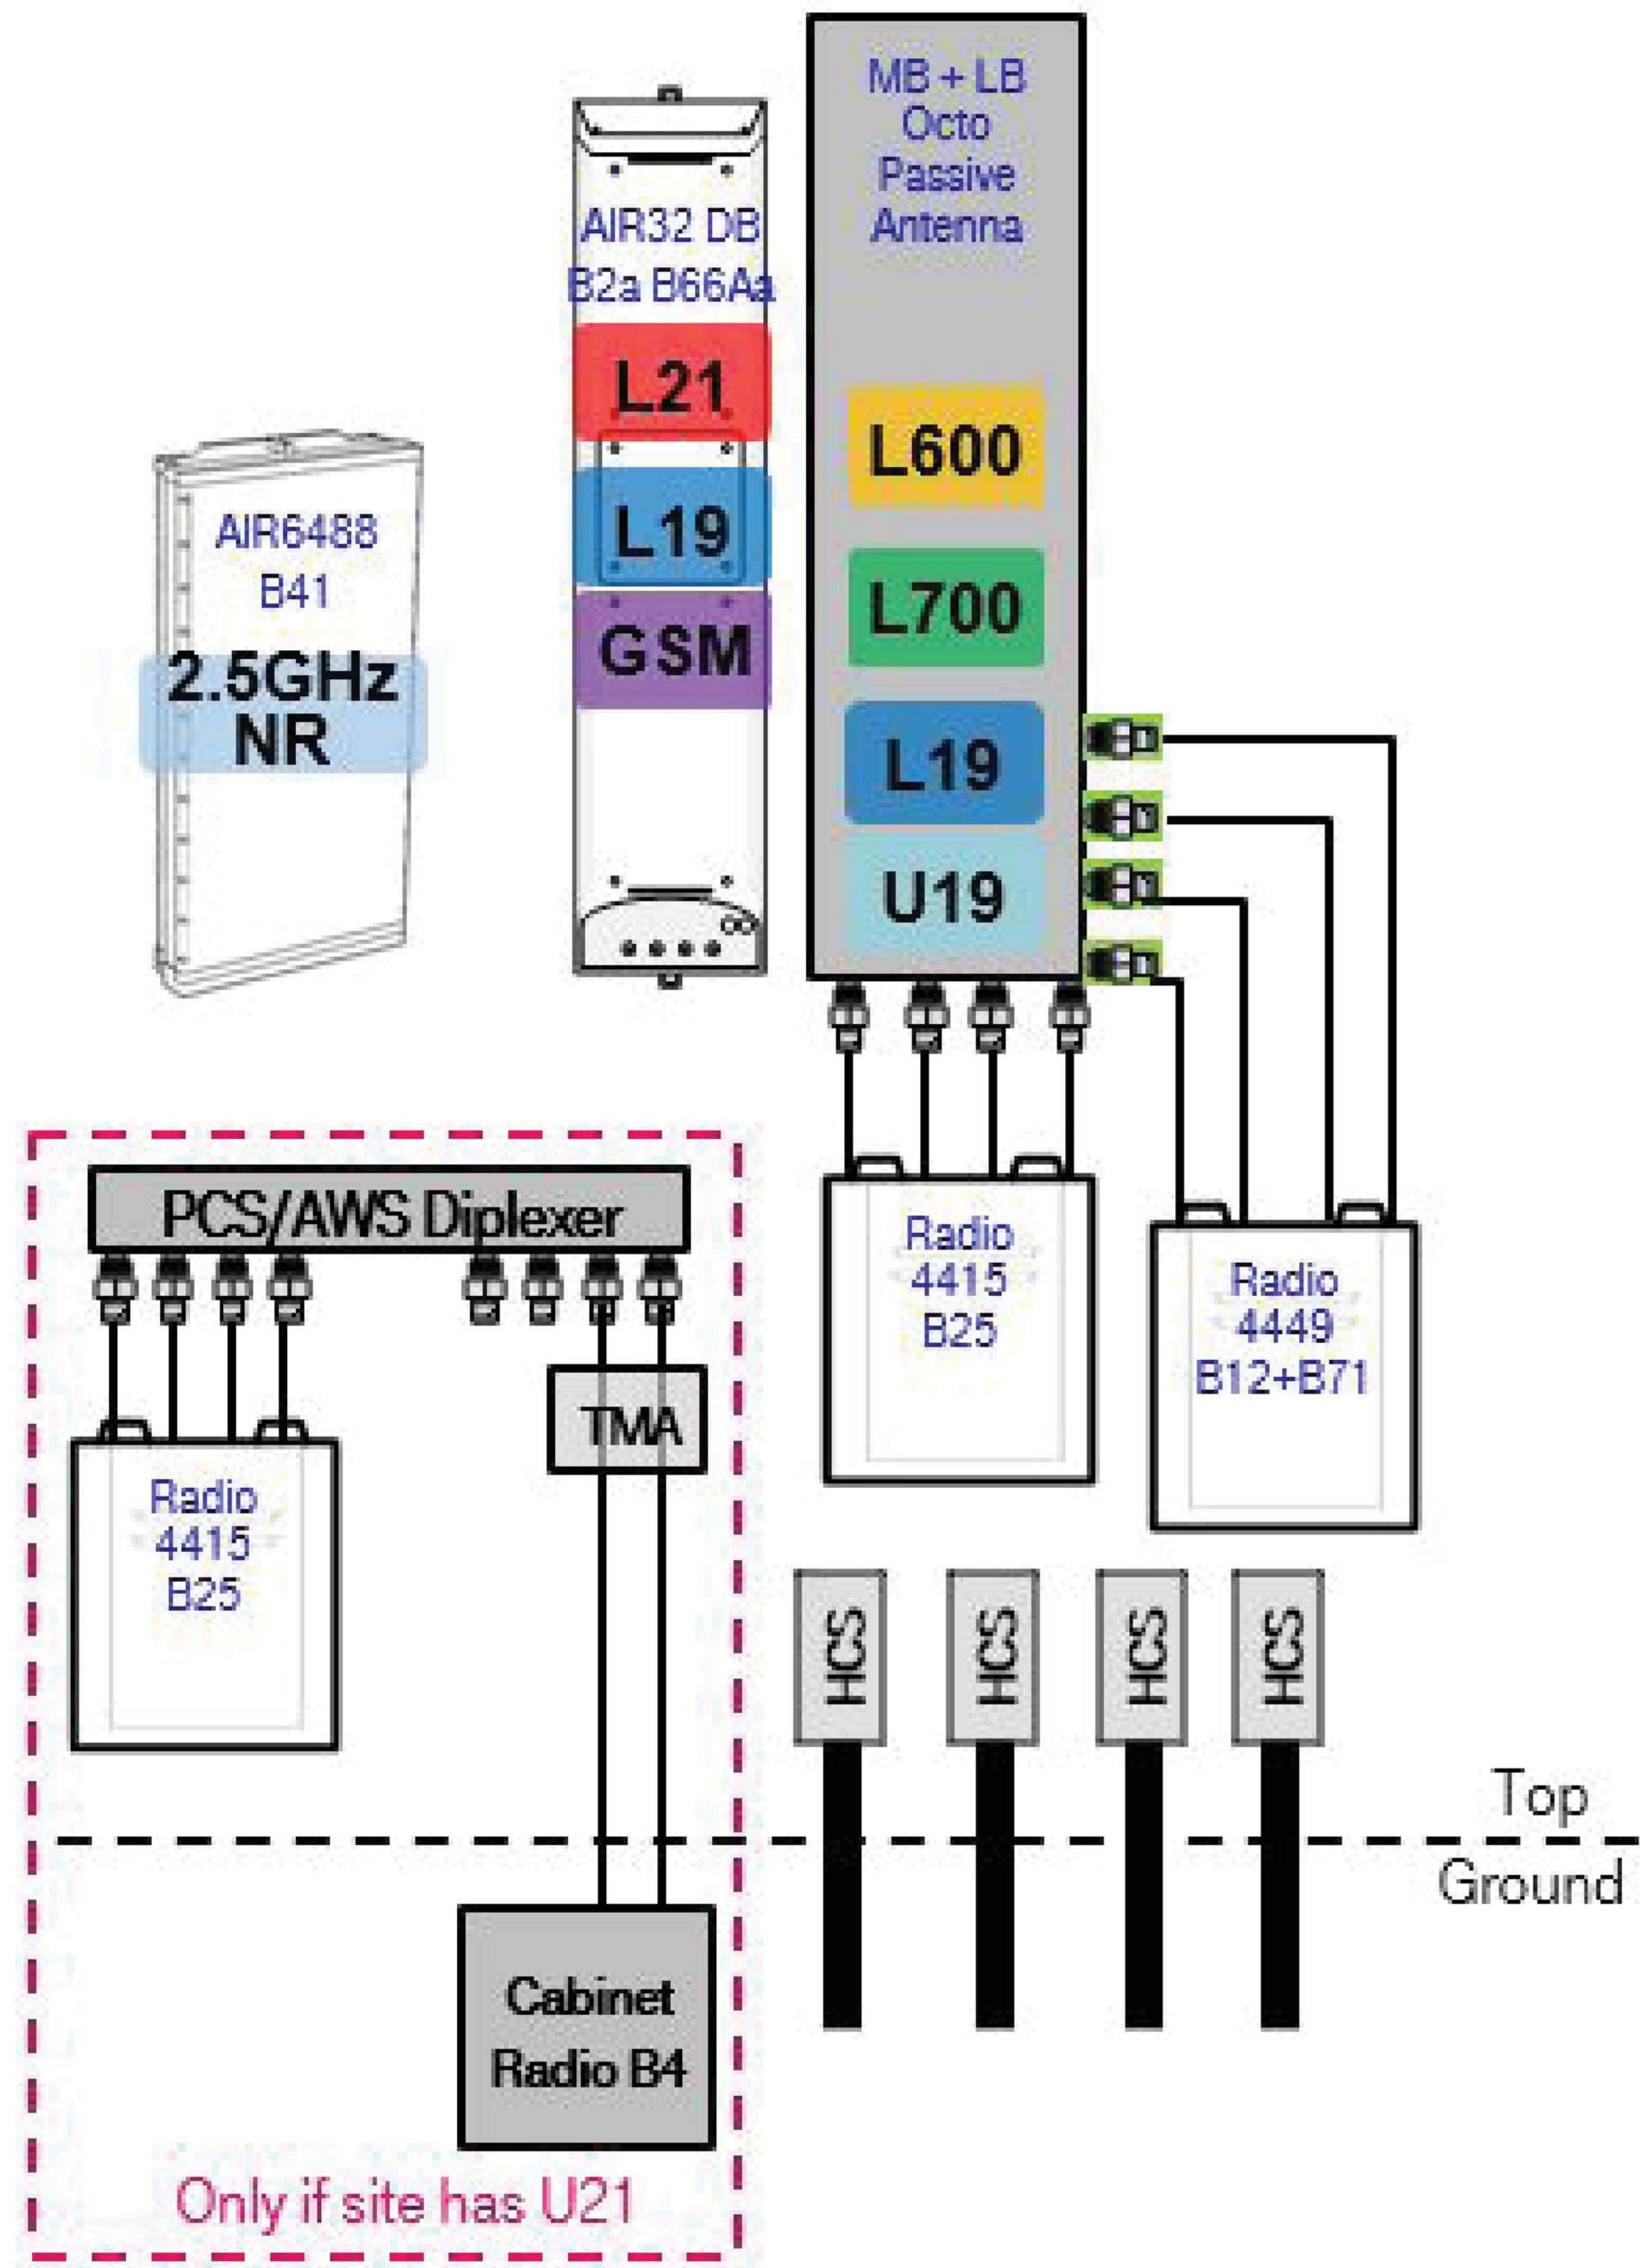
AIR6488
B41
2.5GHz
NR

AIR32 DB
B2a B66Aa
L21
L19
GSM

MB + LB
Octo
Passive
Antenna
L600
L700
L19
U19

PCS/AWS Diplexer

Radio
4415
B25

TMA

Radio
4415
B25

Radio
4449
B12+B71

HCS
HCS
HCS
HCS

Top
Ground

Cabinet
Radio B4

Only if site has U21